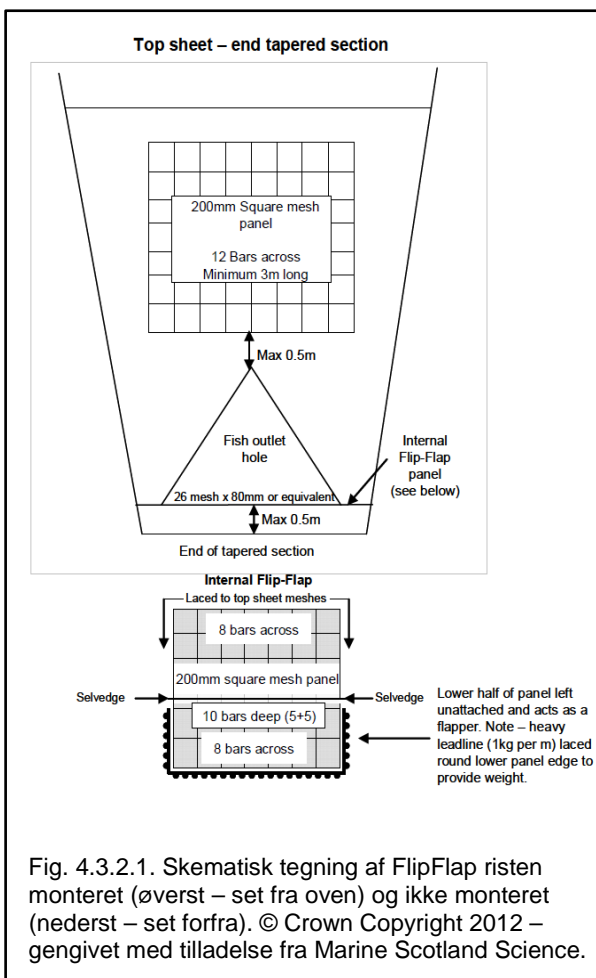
Top sheet – end tapered section

200mm Square mesh panel

12 Bars across
Minimum 3m long

Max 0.5m

Fish outlet hole

Internal Flip-Flap panel (see below)

26 mesh x 80mm or equivalent

Max 0.5m

End of tapered section

Internal Flip-Flap

Laced to top sheet meshes

8 bars across

200mm square mesh panel

Selvedge

Selvedge

10 bars deep (5+5)

8 bars across

Lower half of panel left unattached and acts as a flapper. Note – heavy leadline (1kg per m) laced round lower panel edge to provide weight.

Fig. 4.3.2.1. Skematisk tegning af FlipFlap risten monteret (øverst – set fra oven) og ikke monteret (nederst – set forfra). © Crown Copyright 2012 – gengivet med tilladelse fra Marine Scotland Science.